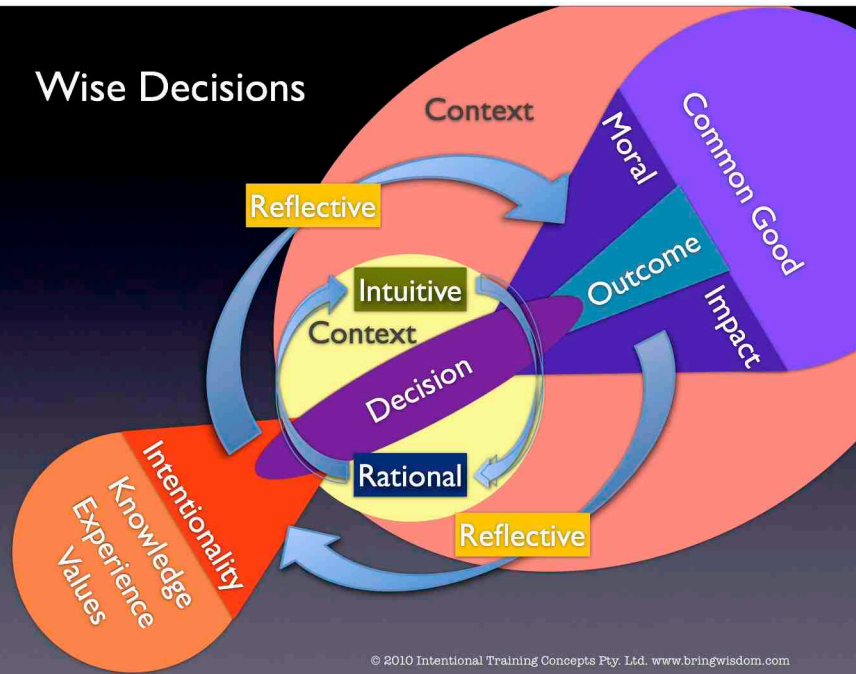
Wise Decisions

Context

Reflective

Moral

Common Good

Outcome

Impact

Intuitive

Context

Decision

Rational

Reflective

Intentionality

Knowledge

Experience

Values

© 2010 Intentional Training Concepts Pty. Ltd. www.bringwisdom.com